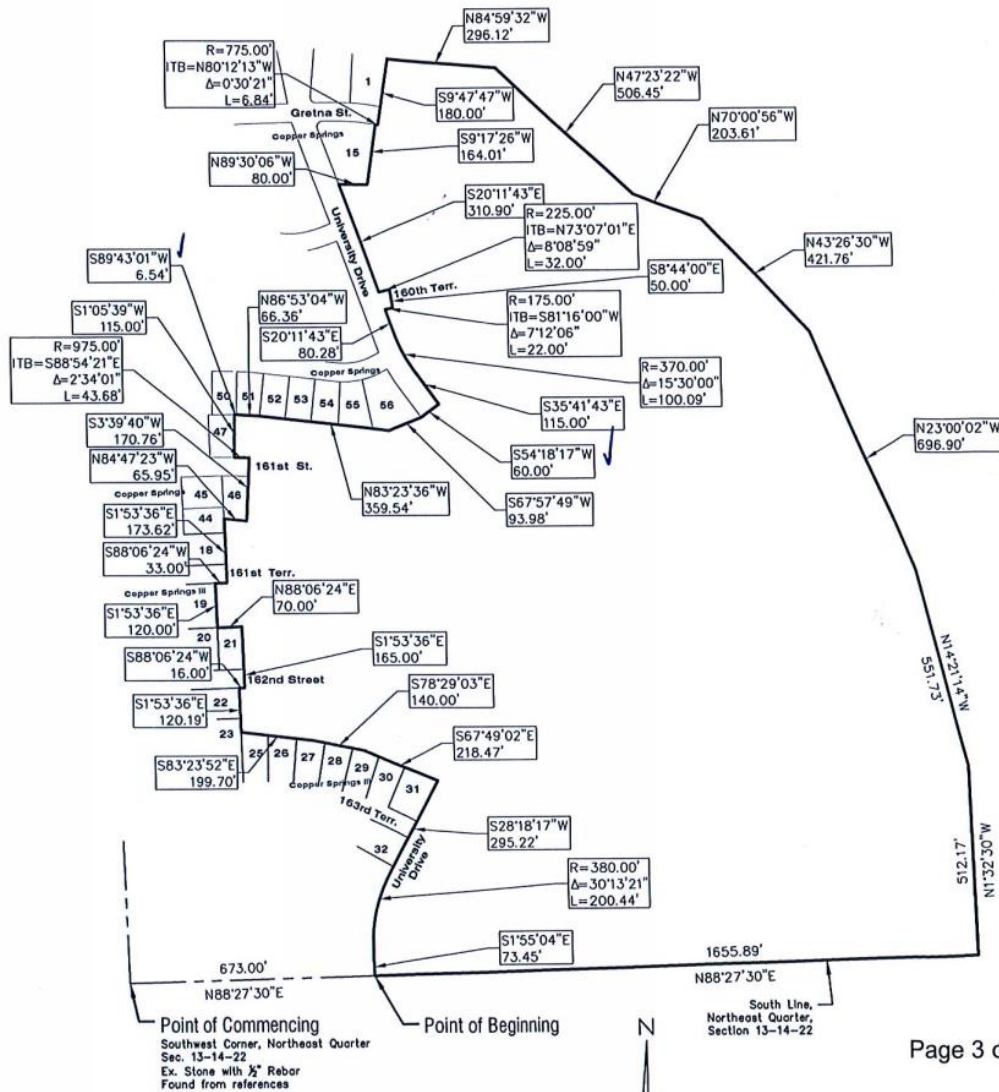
N84°59'32"W
296.12'

R=775.00'
ITB=N80°12'13"W
Δ=0°30'21"
L=6.84'

1

S9°47'47"W
180.00'

N47°23'22"W
506.45'

Gretna St.

Copper Springs

15

S9°17'26"W
164.01'

N70°00'56"W
203.61'

N89°30'06"W
80.00'

University Drive

S20°11'43"E
310.90'

R=225.00'
ITB=N73°07'01"E
Δ=8°08'59"
L=32.00'

N43°26'30"W
421.76'

S89°43'01"W
6.54'

S8°44'00"E
50.00'

160th Terr.

N86°53'04"W
66.36'

S1°05'39"W
115.00'

R=175.00'
ITB=S81°16'00"W
Δ=7°12'06"
L=22.00'

S20°11'43"E
80.28'

R=975.00'
ITB=S88°54'21"E
Δ=2°34'01"
L=43.68'

Copper Springs

R=370.00'
Δ=15°30'00"
L=100.09'

50 51 52 53 54 55 56

S35°41'43"E
115.00'

N23°00'02"W
696.90'

47

S3°39'40"W
170.76'

S54°18'17"W
60.00'

161st St.

N84°47'23"W
65.95'

N83°23'36"W
359.54'

46

S67°57'49"W
93.98'

Copper Springs

45

S1°53'36"E
173.62'

44

S88°06'24"W
33.00'

18

161st Terr.

Copper Springs III

N88°06'24"E
70.00'

S1°53'36"E
120.00'

19

20

21

S1°53'36"E
165.00'

N14°21'14"W
551.73'

S88°06'24"W
16.00'

162nd Street

S78°29'03"E
140.00'

S1°53'36"E
120.19'

22

23

S67°49'02"E
218.47'

S83°23'52"E
199.70'

25 26 27 28 29 30 31

Copper Springs III

163rd Terr.

S28°18'17"W
295.22'

32

University Drive

R=380.00'
Δ=30°13'21"
L=200.44'

512.17'

N1°32'30"W

S1°55'04"E
73.45'

1655.89'

673.00'

N88°27'30"E

N88°27'30"E

South Line, Northeast Quarter, Section 13-14-22

Point of Commencing
Southwest Corner, Northeast Quarter
Sec. 13-14-22
Ex. Stone with ½" Rebar
Found from references

Point of Beginning

N

Page 3 c